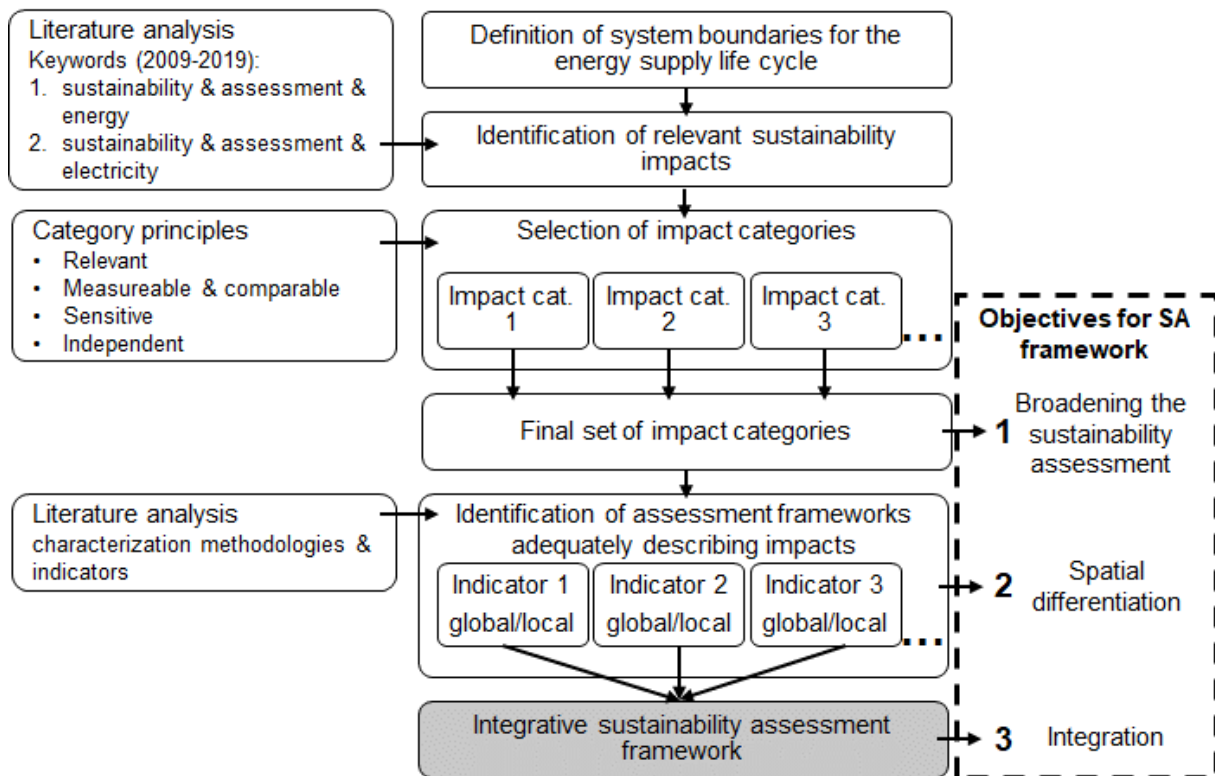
Literature analysis
Keywords (2009-2019):
1. sustainability & assessment & energy
2. sustainability & assessment & electricity

Definition of system boundaries for the energy supply life cycle

Identification of relevant sustainability impacts

Category principles
• Relevant
• Measureable & comparable
• Sensitive
• Independent

Selection of impact categories

Impact cat. 1

Impact cat. 2

Impact cat. 3

...

Objectives for SA framework

Final set of impact categories

1 Broadening the sustainability assessment

Literature analysis
characterization methodologies & indicators

Identification of assessment frameworks adequately describing impacts

Indicator 1 global/local

Indicator 2 global/local

Indicator 3 global/local

...

2 Spatial differentiation

Integrative sustainability assessment framework

3 Integration